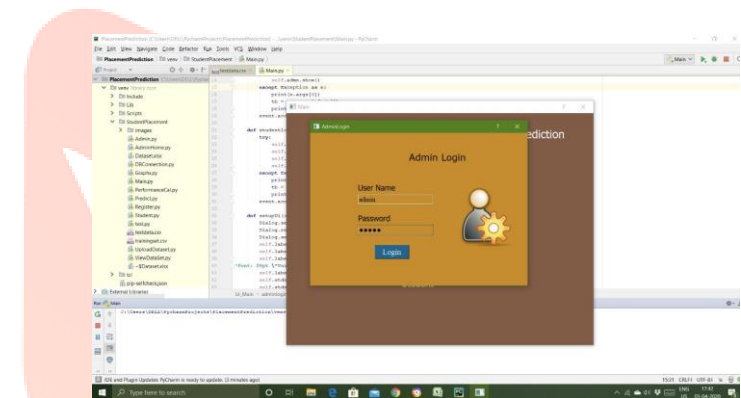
File Edit View Navigate Code Refactor Run Tools VCS Window Help

PlacementPrediction

PlacementPrediction

venv

Include

Lib

Scripts

StudentPlacement

images

Admin.py

AdminHome.py

Dataset.xlsx

DBConnection.py

Graphs.py

Main.py

PerformanceCal.py

Predict.py

Register.py

Student.py

test.py

testdata.py

trainingset.csv

UploadDataset.py

ViewDataSet.py

External Libraries

Main.py

self.admin.show()

except Exception as e:

print(e.args[0])

def student

try:

except

def setupUi

Dialog

Run

Main

AdminLogin

Main

ediction

Admin Login

User Name

admin

Password

●●●●●

Login

IDE and Plugin Updates: PyCharm is ready to update. (3 minutes ago)

Type here to search

ENG

17:42